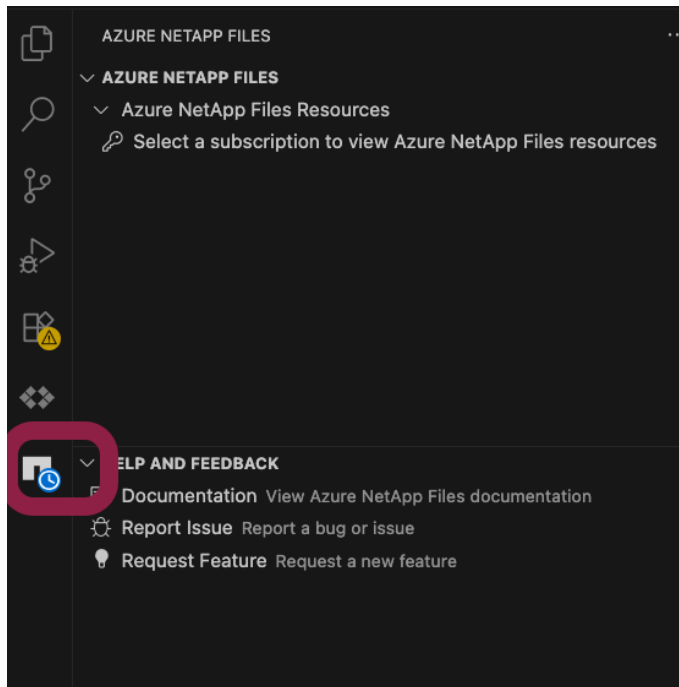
AZURE NETAPP FILES

AZURE NETAPP FILES

Azure NetApp Files Resources

Select a subscription to view Azure NetApp Files resources

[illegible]ELP AND FEEDBACK

Documentation View Azure NetApp Files documentation

Report Issue Report a bug or issue

Request Feature Request a new feature